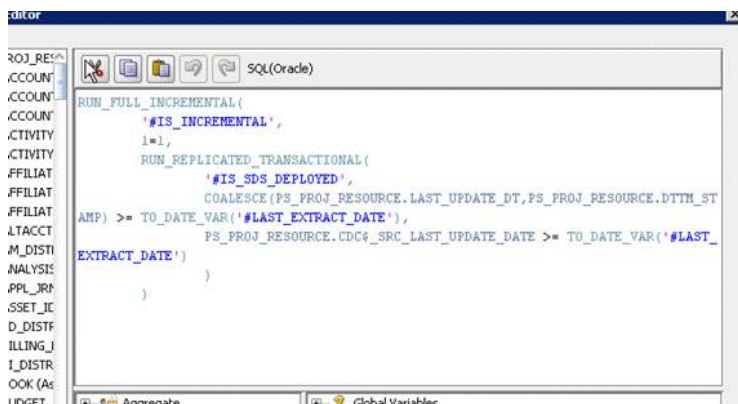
:ditor

ROJ_RES
CCOUNT
CCOUNT
CCOUNT
CTIVITY
CTIVITY
FFILIAT
FFILIAT
FFILIAT
LTACCT
M_DISTI
NALYSIS
PPL_JRN
SSET_ID
D_DISTF
ILLING_I
I_DISTR
OOK (As
UDGET

SQL(Oracle)

RUN_FULL_INCREMENTAL(
'#IS_INCREMENTAL',
1=1,
RUN_REPLICATED_TRANSACTIONAL(
'#IS_SDS_DEPLOYED',
COALESCE(PS_PROJ_RESOURCE.LAST_UPDATE_DT,PS_PROJ_RESOURCE.DTTM_STAMP) >= TO_DATE_VAR('#LAST_EXTRACT_DATE'),
PS_PROJ_RESOURCE.CDC$_SRC_LAST_UPDATE_DATE >= TO_DATE_VAR('#LAST_EXTRACT_DATE')
)
)

Aggregate

Global Variables